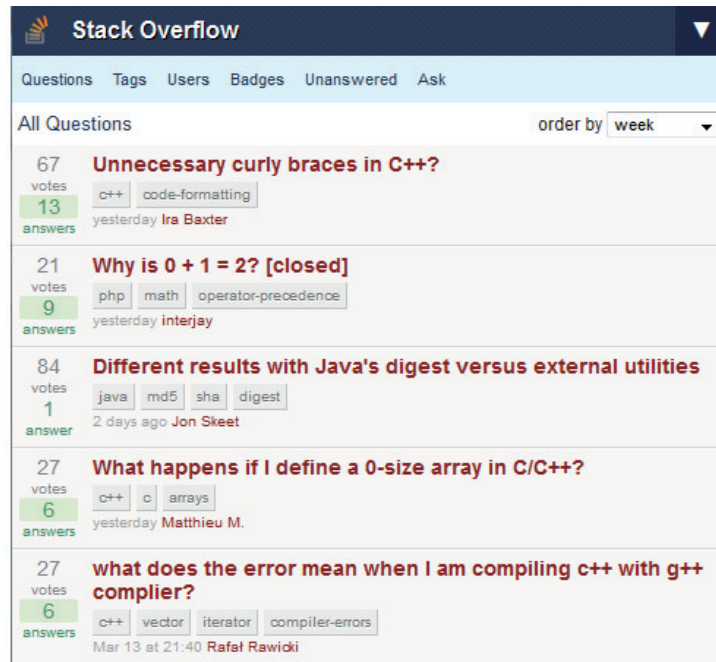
Stack Overflow

Questions Tags Users Badges Unanswered Ask

All Questions

order by week

67 votes 13 answers

Unnecessary curly braces in C++?

c++ code-formatting

yesterday Ira Baxter

21 votes 9 answers

Why is 0 + 1 = 2? [closed]

php math operator-precedence

yesterday interjay

84 votes 1 answer

Different results with Java's digest versus external utilities

java md5 sha digest

2 days ago Jon Skeet

27 votes 6 answers

What happens if I define a 0-size array in C/C++?

c++ c arrays

yesterday Matthieu M.

27 votes 6 answers

what does the error mean when I am compiling c++ with g++ complier?

c++ vector iterator compiler-errors

Mar 13 at 21:40 Rafał Rawicki